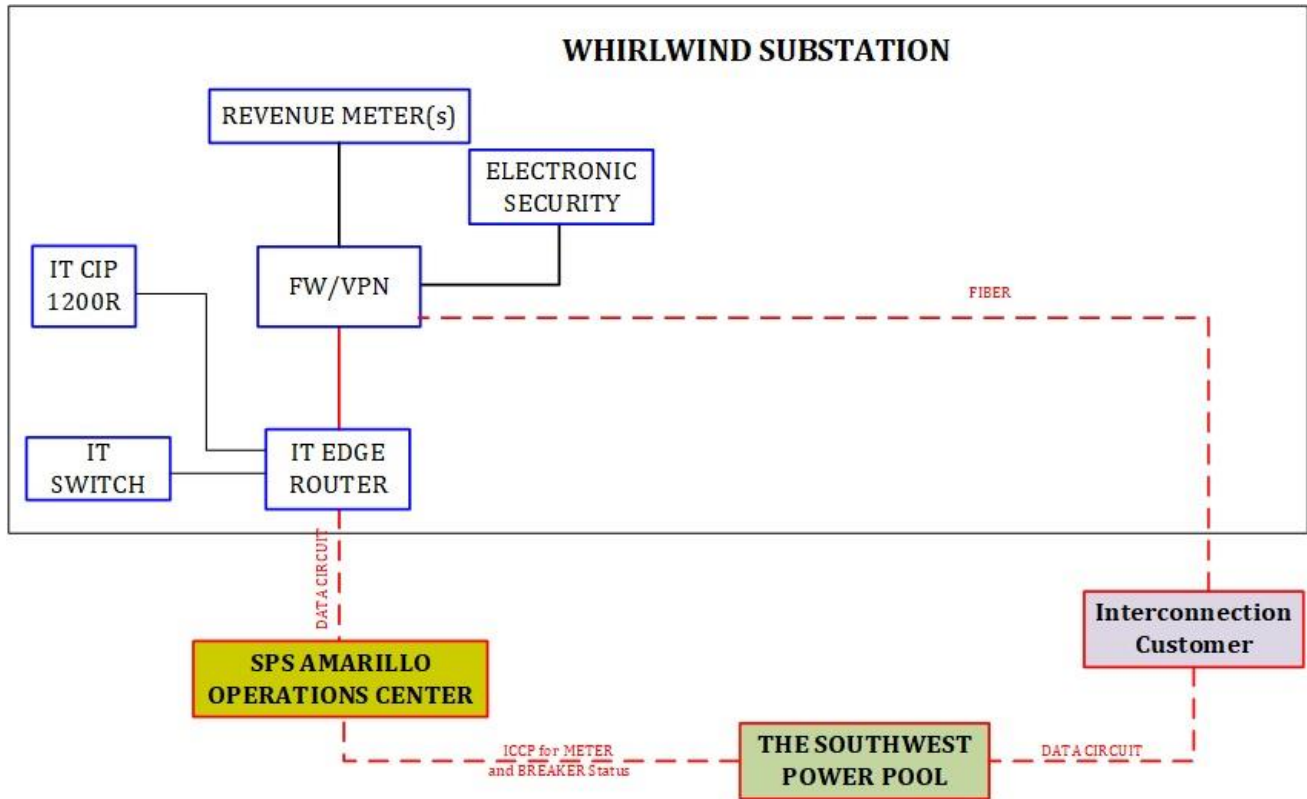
WHIRLWIND SUBSTATION

REVENUE METER(s)

ELECTRONIC SECURITY

IT CIP 1200R

FW/VPN

FIBER

IT SWITCH

IT EDGE ROUTER

DATA CIRCUIT

Interconnection Customer

SPS AMARILLO OPERATIONS CENTER

ICCP for METER and BREAKER Status

THE SOUTHWEST POWER POOL

DATA CIRCUIT